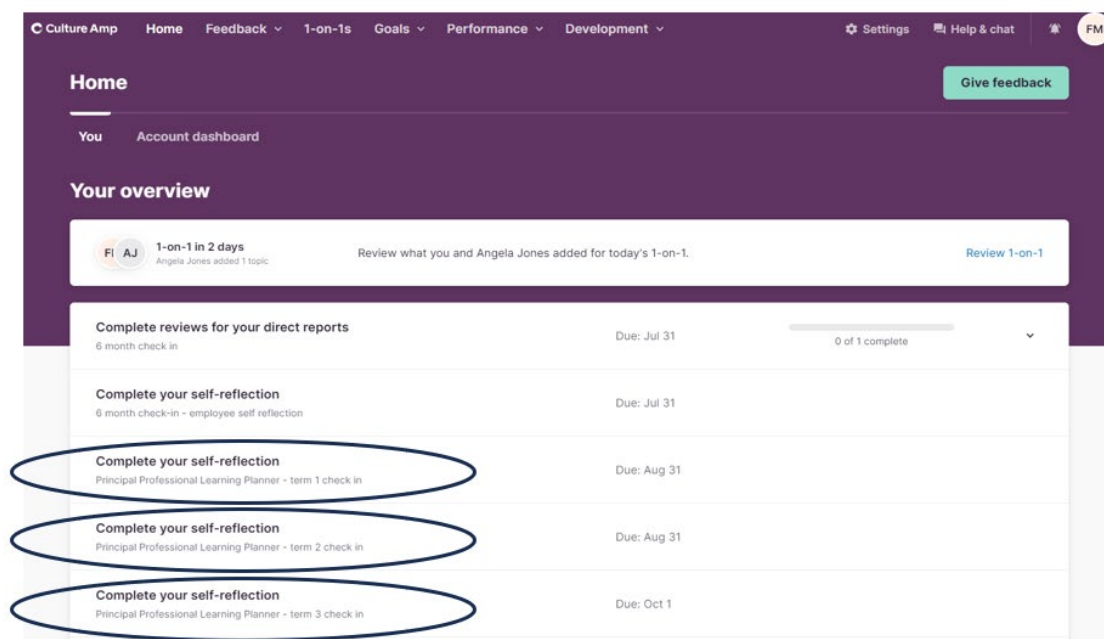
Culture Amp Home Feedback 1-on-1s Goals Performance Development Settings Help & chat FM

Home

Give feedback

You Account dashboard

Your overview

FI AJ 1-on-1 in 2 days
Angela Jones added 1 topic

Review what you and Angela Jones added for today's 1-on-1.

Review 1-on-1

Complete reviews for your direct reports
6 month check in

Due: Jul 31

0 of 1 complete

Complete your self-reflection
6 month check-in - employee self reflection

Due: Jul 31

Complete your self-reflection
Principal Professional Learning Planner - term 1 check in

Due: Aug 31

Complete your self-reflection
Principal Professional Learning Planner - term 2 check in

Due: Aug 31

Complete your self-reflection
Principal Professional Learning Planner - term 3 check in

Due: Oct 1